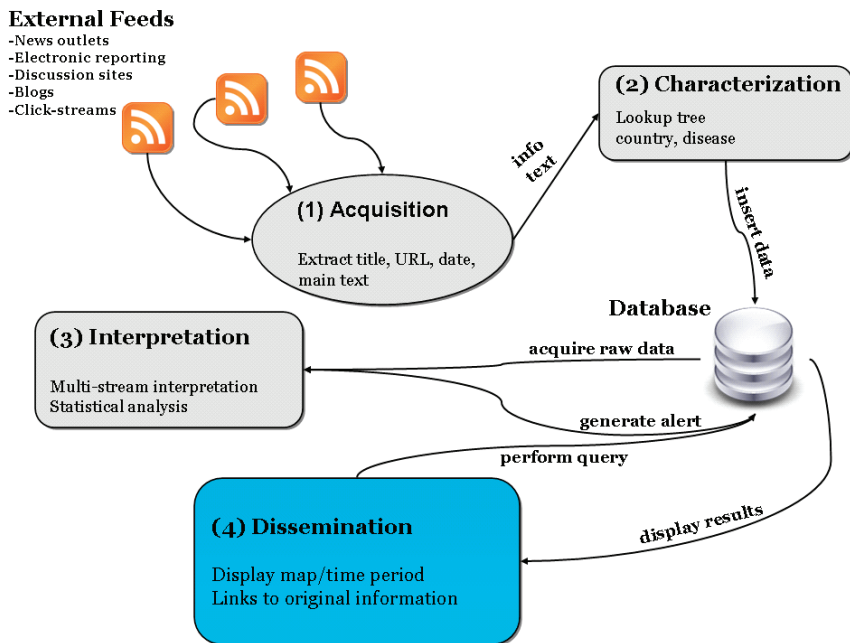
External Feeds
-News outlets
-Electronic reporting
-Discussion sites
-Blogs
-Click-streams

(1) Acquisition

Extract title, URL, date, main text

info text

(2) Characterization

Lookup tree
country, disease

insert data

Database

(3) Interpretation

Multi-stream interpretation
Statistical analysis

acquire raw data

generate alert

perform query

(4) Dissemination

Display map/time period
Links to original information

display results